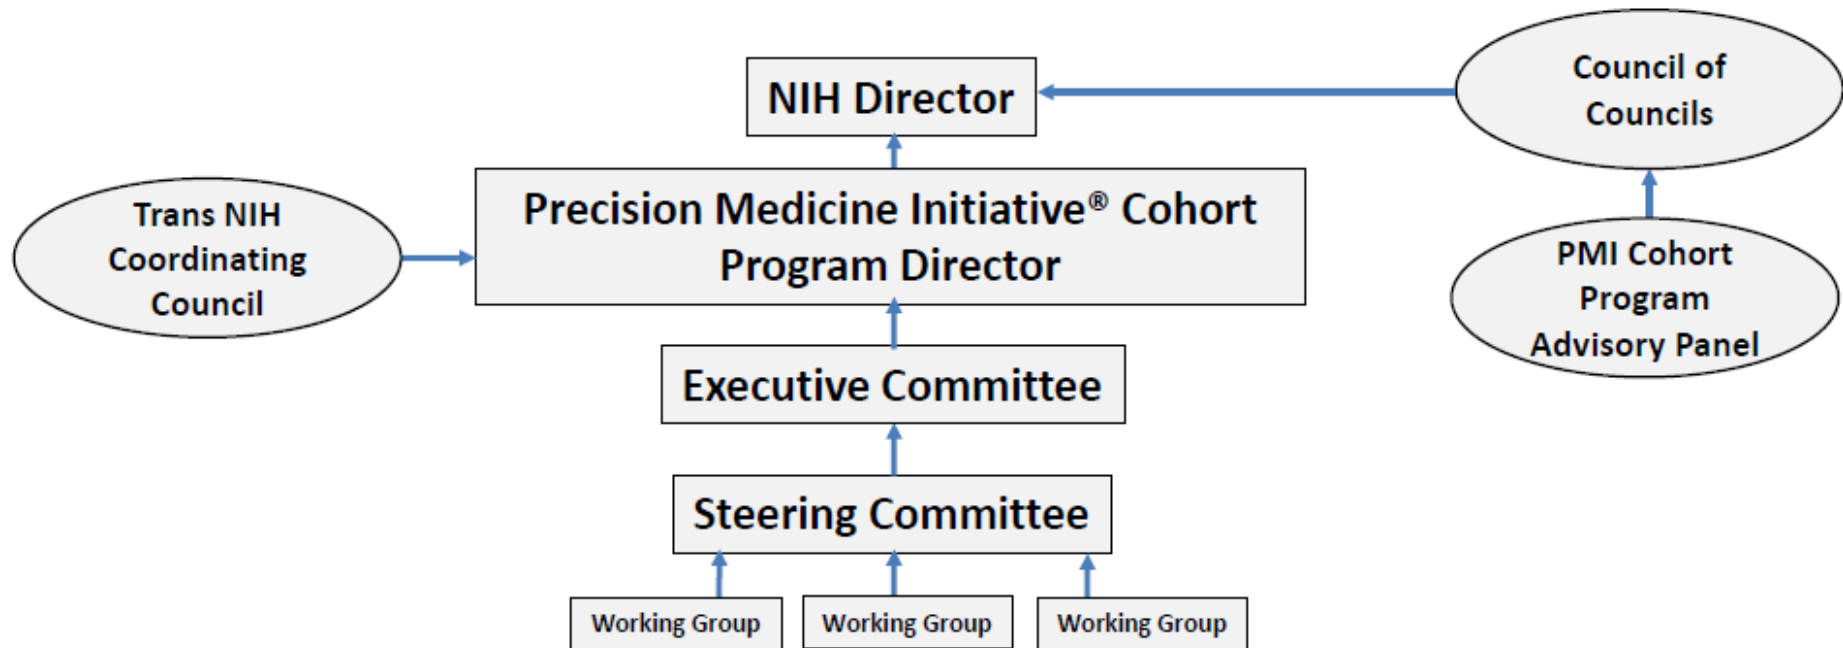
NIH Director

Council of Councils

Trans NIH Coordinating Council

Precision Medicine Initiative® Cohort Program Director

PMI Cohort Program Advisory Panel

Executive Committee

Steering Committee

Working Group

Working Group

Working Group